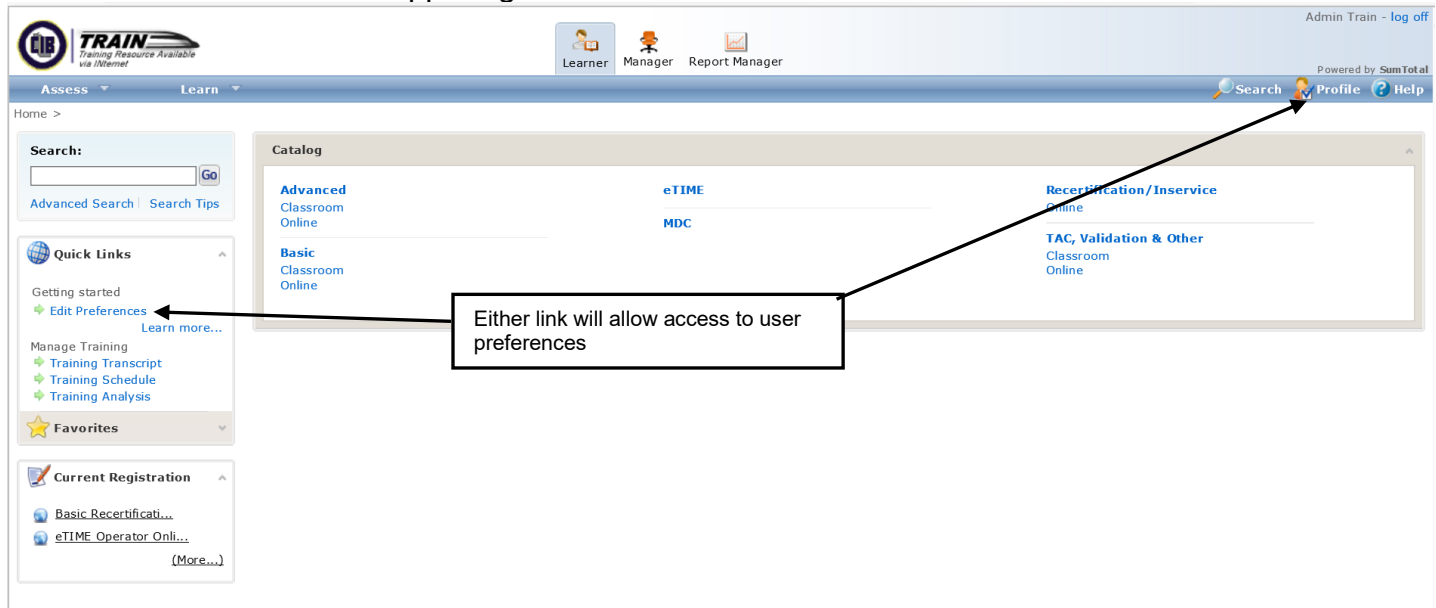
CIB TRAIN Training Resource Available via INternet

Learner Manager Report Manager

Admin Train - log off

Powered by SumTotal

Assess Learn

Search Profile Help

Home >

Search:

Go

Advanced Search | Search Tips

Quick Links

Getting started

Edit Preferences

Learn more...

Manage Training

Training Transcript

Training Schedule

Training Analysis

Favorites

Current Registration

Basic Recertificati...

eTIME Operator Onli...

(More...)

Catalog

Advanced
Classroom
Online

Basic
Classroom
Online

eTIME

MDC

Recertification/Inservice
Online

TAC, Validation & Other
Classroom
Online

Either link will allow access to user preferences